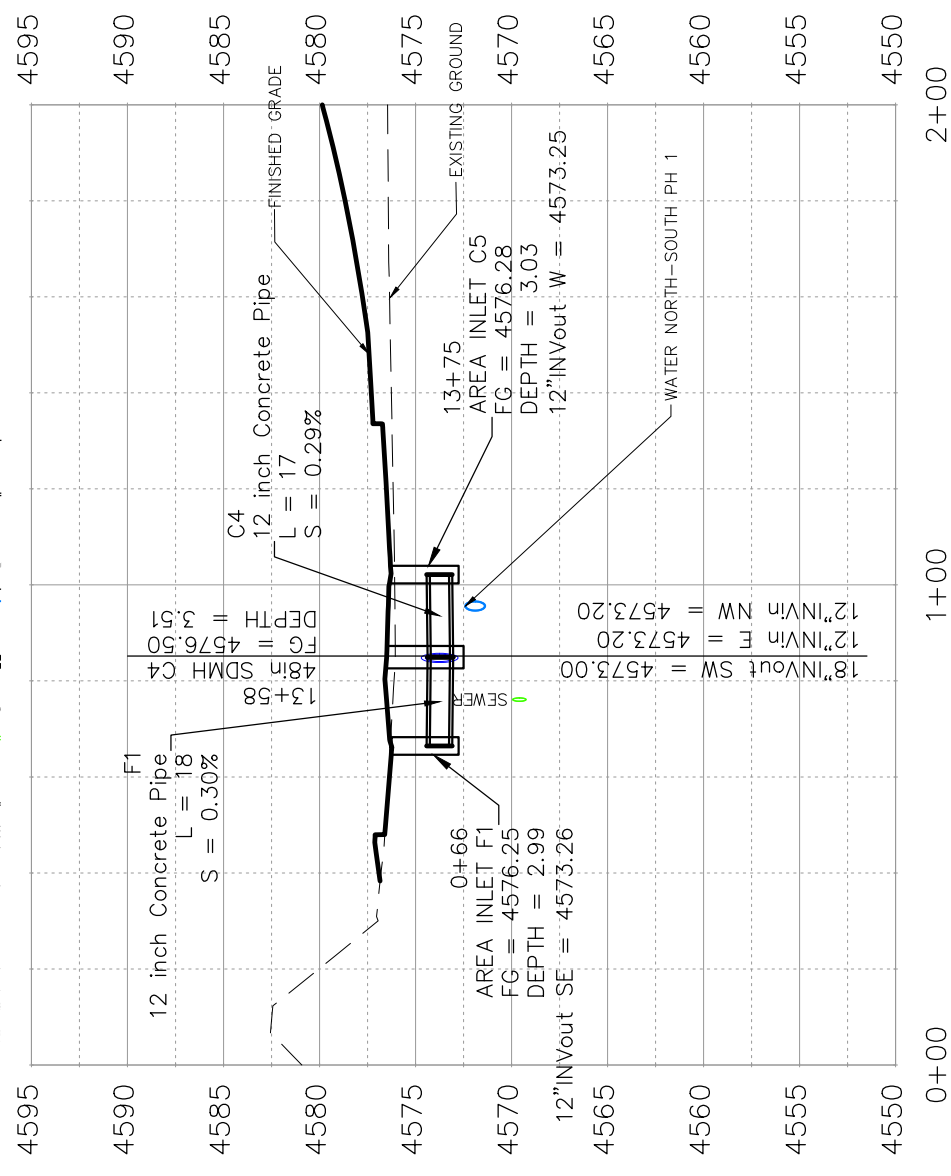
4595
4590
4585
4580
4575
4570
4565
4560
4555
4550

FINISHED GRADE
EXISTING GROUND

12 inch Concrete Pipe

C4
12 inch Concrete Pipe
L = 17
S = 0.29%

13+75
AREA INLET C5
FG = 4576.28
DEPTH = 3.03
12"INVout W = 4573.25

WATER NORTH-SOUTH PH 1

13+58
48in SDMH C4
FG = 4576.50
DEPTH = 3.51

18"INVout SW = 4573.00
12"INVin E = 4573.20
12"INVin NW = 4573.20

SEWER

F1
12 inch Concrete Pipe
L = 18
S = 0.30%

0+66
AREA INLET F1
FG = 4576.25
DEPTH = 2.99
12"INVout SE = 4573.26

4595
4590
4585
4580
4575
4570
4565
4560
4555
4550

0+00
1+00
2+00